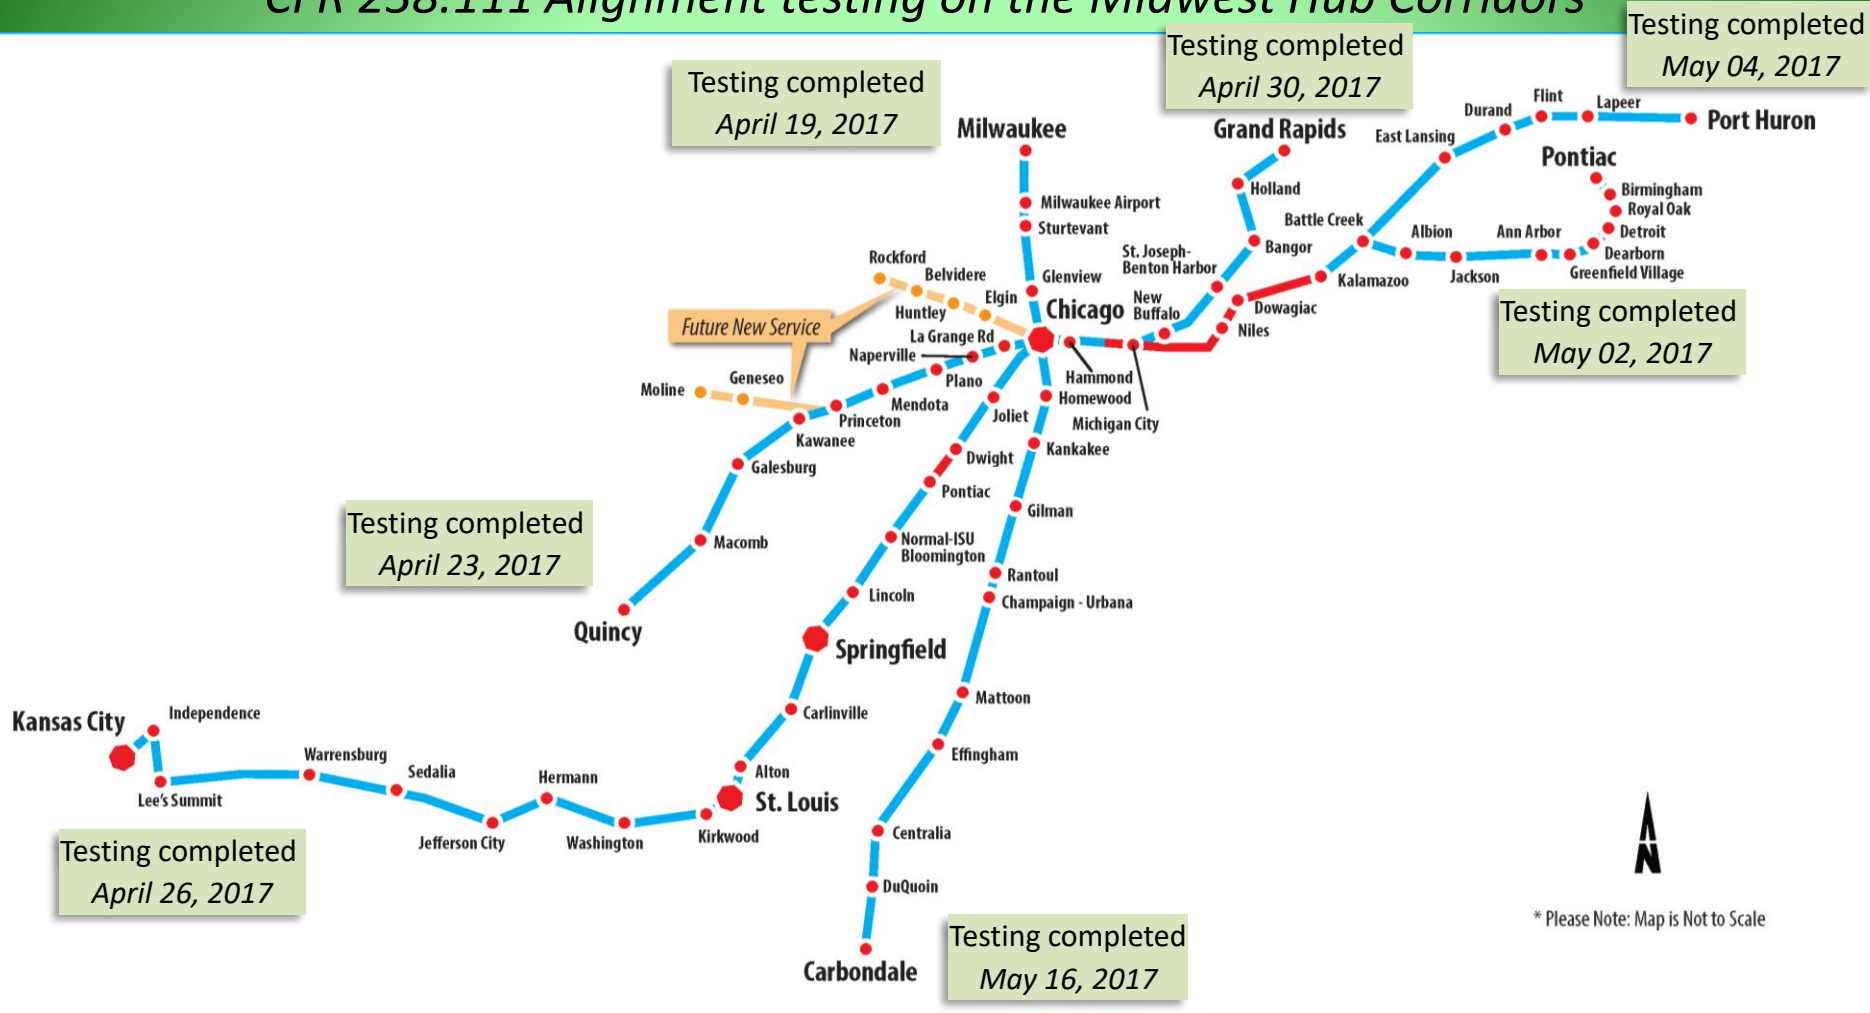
CFR 238.111 Alignment testing on the Midwest Hub Corridors

Testing completed
April 19, 2017

Testing completed
April 30, 2017

Testing completed
May 04, 2017

Milwaukee
Milwaukee Airport
Sturtevant
Glenview
Grand Rapids
Holland
Bangor
St. Joseph-Benton Harbor
New Buffalo
Chicago
East Lansing
Durand
Flint
Lapeer
Port Huron
Pontiac
Birmingham
Royal Oak
Detroit
Dearborn
Greenfield Village
Battle Creek
Albion
Ann Arbor
Jackson
Kalamazoo
Dowagiac
Niles
Rockford
Belvidere
Huntley
Elgin
Future New Service
La Grange Rd
Naperville
Plano
Mendota
Princeton
Kawanee
Geneseo
Moline
Galesburg
Macomb
Quincy
Hammond
Homewood
Michigan City
Joliet
Kankakee
Dwight
Pontiac
Gilman
Normal-ISU Bloomington
Rantoul
Champaign - Urbana
Lincoln
Springfield
Carlinville
Alton
St. Louis
Kirkwood
Mattoon
Effingham
Centralia
DuQuoin
Carbondale
Kansas City
Independence
Lee's Summit
Warrensburg
Sedalia
Jefferson City
Hermann
Washington

Testing completed
May 02, 2017

Testing completed
April 23, 2017

Testing completed
April 26, 2017

Testing completed
May 16, 2017

N
* Please Note: Map is Not to Scale